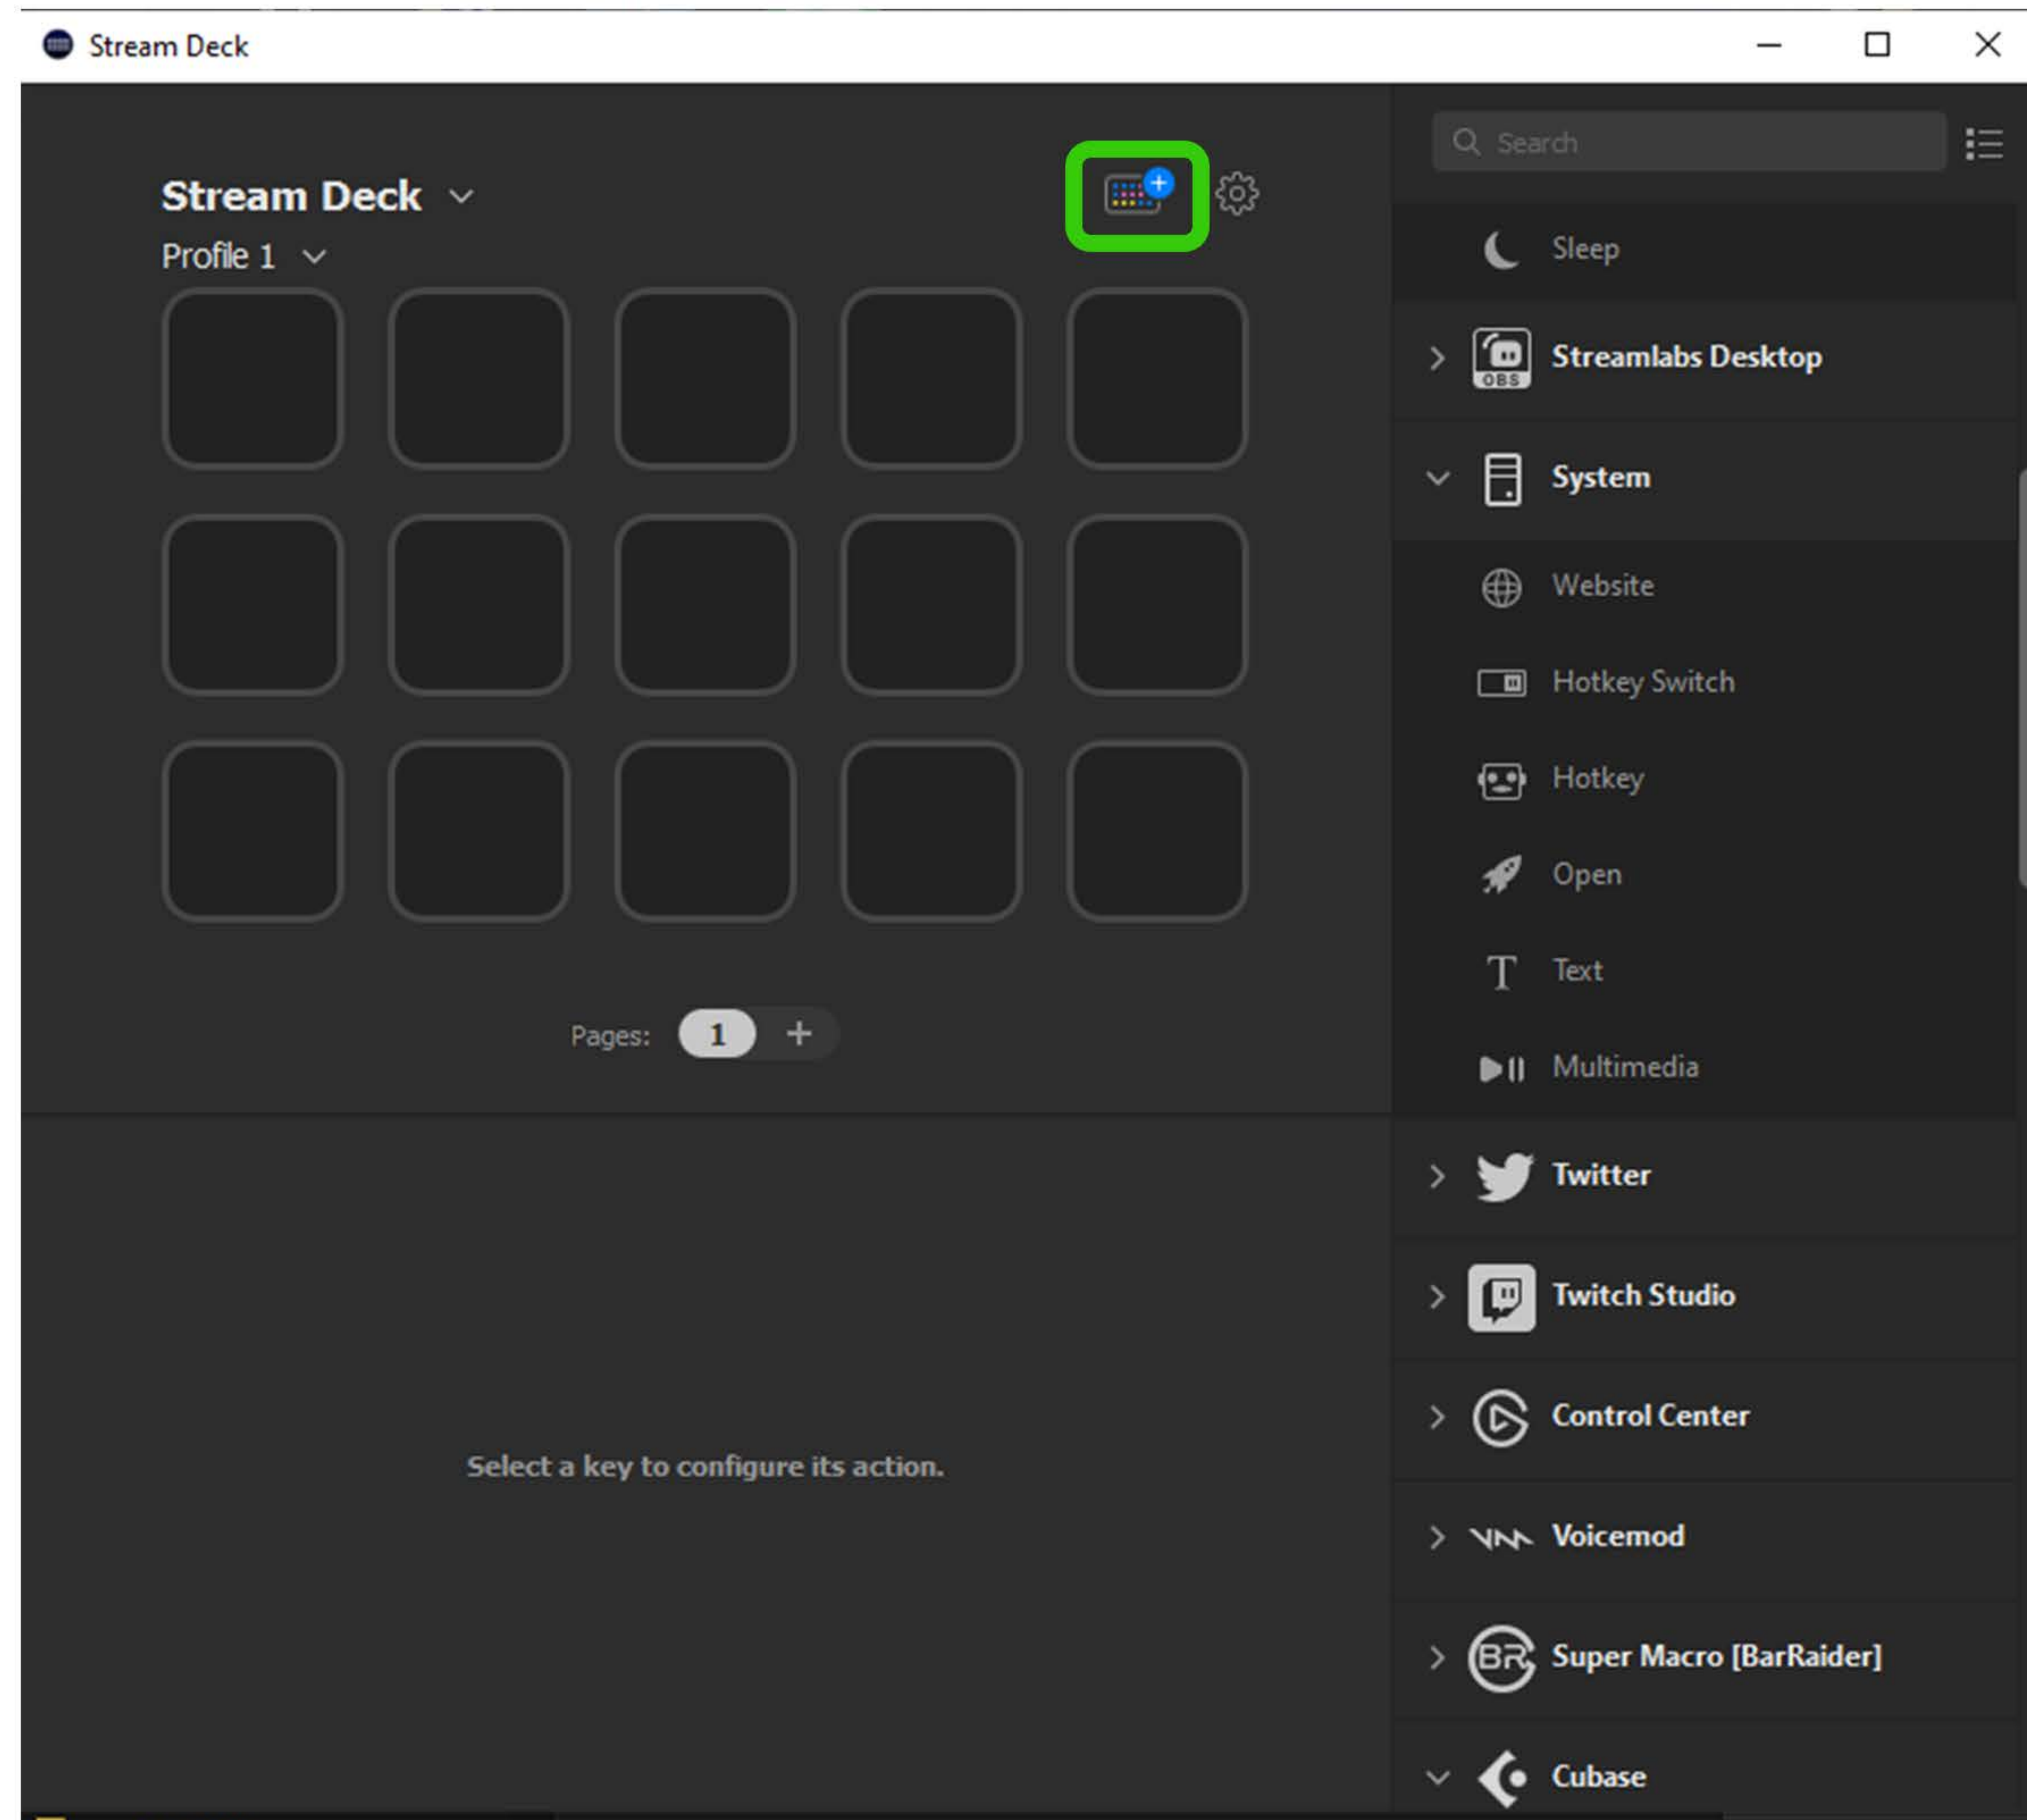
Stream Deck

Stream Deck

Profile 1

Pages: 1 +

Select a key to configure its action.

Search

Sleep

Streamlabs Desktop

OBS

System

Website

Hotkey Switch

Hotkey

Open

Text

Multimedia

Twitter

Twitch Studio

Control Center

Voicemod

Super Macro [BarRaider]

Cubase